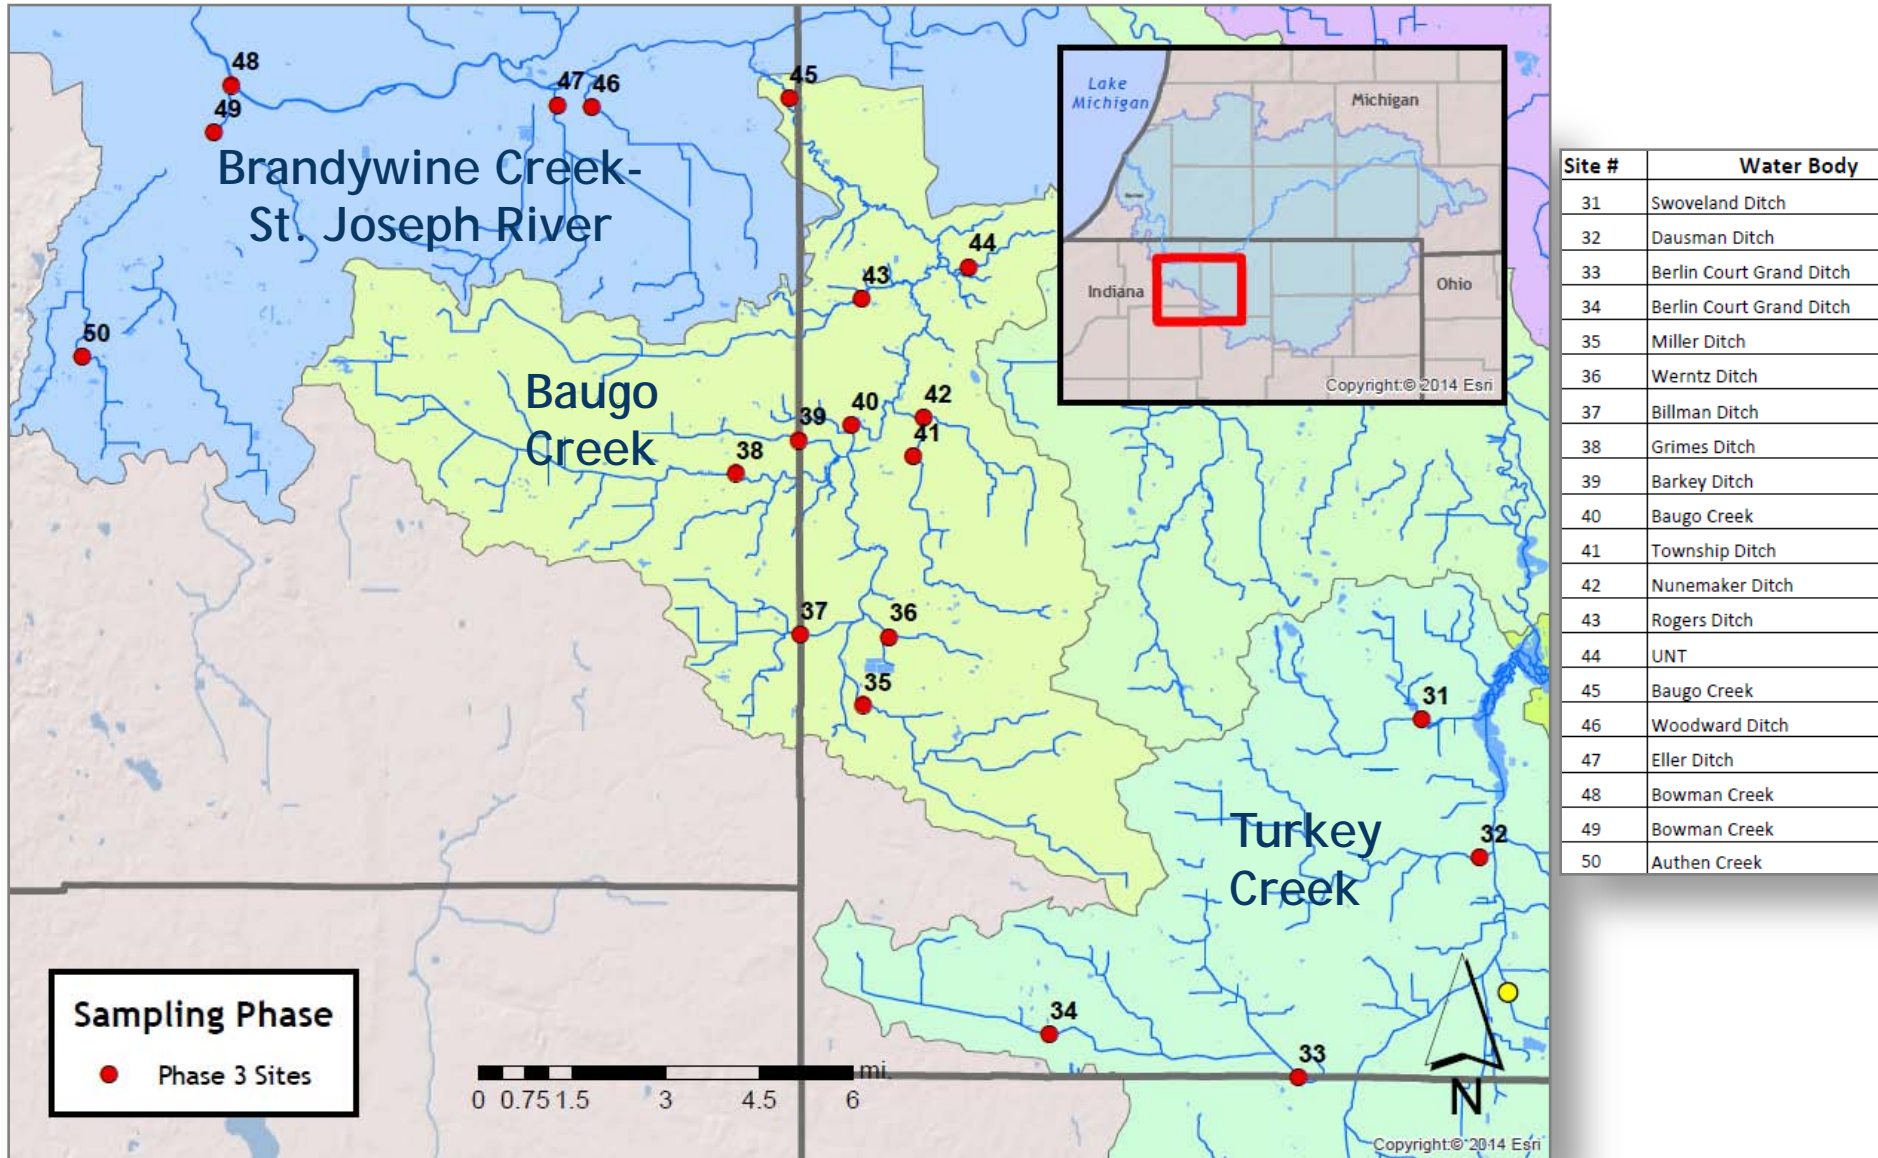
48
49
47 46
45
Brandywine Creek-St. Joseph River
44
43
50
Baugo Creek
39 40 42
41
38
37 36
35
31
Turkey Creek
32
34
33

Lake Michigan
Michigan
Indiana
Ohio
Copyright:© 2014 Esri

| Site # | Water Body |
|---|---|
| 31 | Swoveland Ditch |
| 32 | Dausman Ditch |
| 33 | Berlin Court Grand Ditch |
| 34 | Berlin Court Grand Ditch |
| 35 | Miller Ditch |
| 36 | Werntz Ditch |
| 37 | Billman Ditch |
| 38 | Grimes Ditch |
| 39 | Barkey Ditch |
| 40 | Baugo Creek |
| 41 | Township Ditch |
| 42 | Nunemaker Ditch |
| 43 | Rogers Ditch |
| 44 | UNT |
| 45 | Baugo Creek |
| 46 | Woodward Ditch |
| 47 | Eller Ditch |
| 48 | Bowman Creek |
| 49 | Bowman Creek |
| 50 | Authen Creek |

Sampling Phase
Phase 3 Sites

0 0.75 1.5 3 4.5 6 mi.

N

Copyright:© 2014 Esri